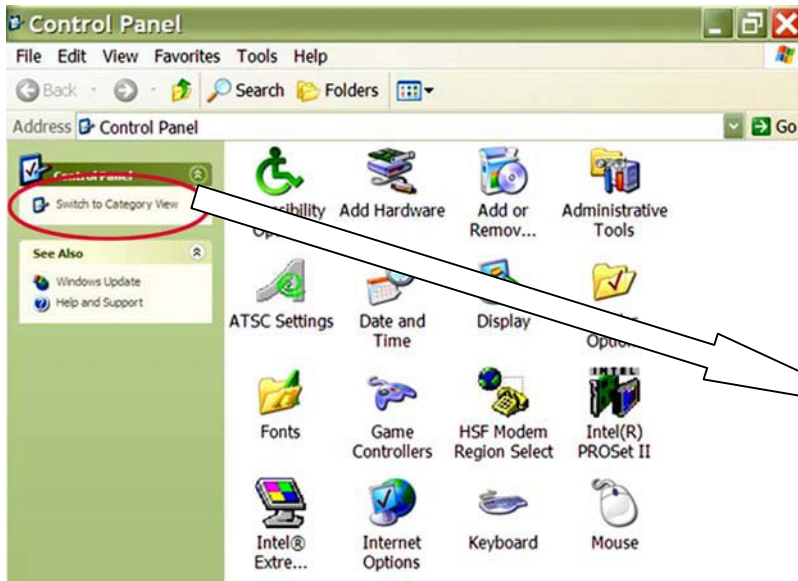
Control Panel

File Edit View Favorites Tools Help

Back Search Folders

Address Control Panel Go

Control Panel

Switch to Category View

See Also

Windows Update

Help and Support

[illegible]sibility Op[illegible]

Add Hardware

Add or Remov...

Administrative Tools

ATSC Settings

Date and Time

Display

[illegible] Optio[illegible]

Fonts

Game Controllers

HSF Modem Region Select

Intel(R) PROSet II

Intel® Extre...

Internet Options

Keyboard

Mouse